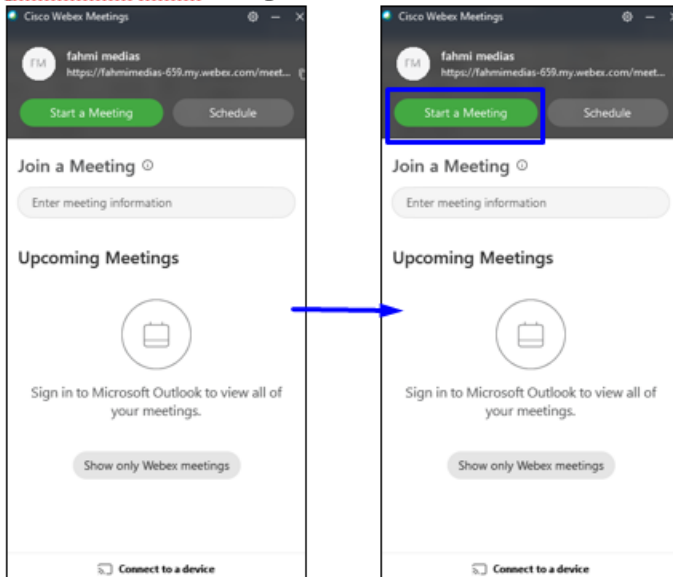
Cisco Webex Meetings

FM

fahmi medias

https://fahmimedias-659.my.webex.com/meet...

Start a Meeting

Schedule

Join a Meeting

Enter meeting information

Upcoming Meetings

Sign in to Microsoft Outlook to view all of your meetings.

Show only Webex meetings

Connect to a device

Cisco Webex Meetings

FM

fahmi medias

https://fahmimedias-659.my.webex.com/meet...

Start a Meeting

Schedule

Join a Meeting

Enter meeting information

Upcoming Meetings

Sign in to Microsoft Outlook to view all of your meetings.

Show only Webex meetings

Connect to a device